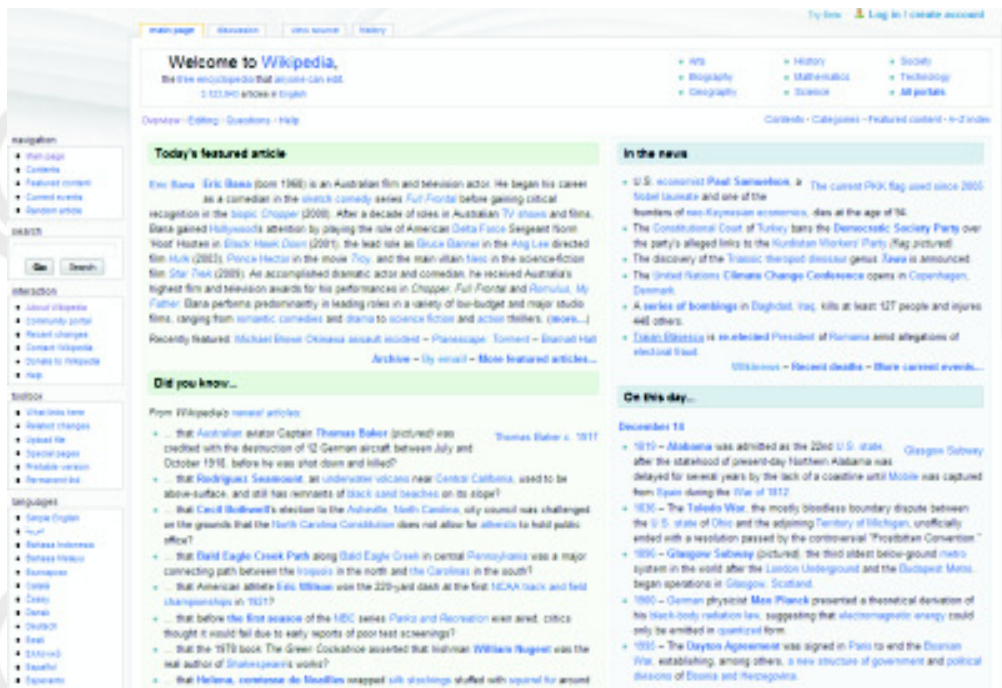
main page | discussion | view source | history

Try Beta | Log in / create account

Welcome to Wikipedia,
the free encyclopedia that anyone can edit.
3,123,840 articles in English

• Arts
• Biography
• Geography
• History
• Mathematics
• Science
• Society
• Technology
• All portals

Overview · Editing · Questions · Help

Contents · Categories · Featured content · A–Z index

navigation
• Main page
• Contents
• Featured content
• Current events
• Random article

search
Go | Search

interaction
• About Wikipedia
• Community portal
• Recent changes
• Contact Wikipedia
• Donate to Wikipedia
• Help

toolbox
• What links here
• Related changes
• Upload file
• Special pages
• Printable version
• Permanent link

languages
• Simple English
• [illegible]
• Bahasa Indonesia
• Bahasa Melayu
• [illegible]
• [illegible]
• Česky
• Dansk
• Deutsch
• Eesti
• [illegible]
• Español
• Esperanto

Today's featured article

Eric Bana (born 1968) is an Australian film and television actor. He began his career as a comedian in the sketch comedy series Full Frontal before gaining critical recognition in the biopic Chopper (2000). After a decade of roles in Australian TV shows and films, Bana gained Hollywood's attention by playing the role of American Delta Force Sergeant Norm 'Hoot' Hooten in Black Hawk Down (2001), the lead role as Bruce Banner in the Ang Lee directed film Hulk (2003), Prince Hector in the movie Troy, and the main villain Nero in the science-fiction film Star Trek (2009). An accomplished dramatic actor and comedian, he received Australia's highest film and television awards for his performances in Chopper, Full Frontal and Romulus, My Father. Bana performs predominantly in leading roles in a variety of low-budget and major studio films, ranging from romantic comedies and drama to science fiction and action thrillers. (more...)

Eric Bana

Recently featured: Michael Brown · Okinawa assault incident – Planescape: Torment – Sharad Hall

Archive – By email – More featured articles...

Did you know...

From Wikipedia's newest articles:

• ... that Australian aviator Captain Thomas Baker (pictured) was credited with the destruction of 12 German aircraft between July and October 1918, before he was shot down and killed?

Thomas Baker c. 1917

• ... that Rodriguez Seamount, an underwater volcano near Central California, used to be above-surface, and still has remnants of black sand beaches on its slope?
• ... that Cecil Bothwell's election to the Asheville, North Carolina, city council was challenged on the grounds that the North Carolina Constitution does not allow for atheists to hold public office?
• ... that Bald Eagle Creek Path along Bald Eagle Creek in central Pennsylvania was a major connecting path between the Iroquois in the north and the Carolinas in the south?
• ... that American athlete Eric Wilson won the 220-yard dash at the first NCAA track and field championships in 1921?
• ... that before the first season of the NBC series Parks and Recreation even aired, critics thought it would fail due to early reports of poor test screenings?
• ... that the 1979 book The Green Cockatoos asserted that Irishman William Nugent was the real author of Shakespeare's works?
• ... that Helena, comtesse de Noailles wrapped silk stockings stuffed with squirrel fur around

In the news

• U.S. economist Paul Samuelson, a Nobel laureate and one of the founders of neo-Keynesian economics, dies at the age of 94.

The current PKK flag used since 2005

• The Constitutional Court of Turkey bans the Democratic Society Party over the party's alleged links to the Kurdistan Workers' Party (flag pictured).
• The discovery of the Triassic theropod dinosaur genus Tawa is announced.
• The United Nations Climate Change Conference opens in Copenhagen, Denmark.
• A series of bombings in Baghdad, Iraq, kills at least 127 people and injures 448 others.
• Traian Băsescu is re-elected President of Romania amid allegations of electoral fraud.

Wikinews – Recent deaths – More current events...

On this day...

December 14

Glasgow Subway

• 1819 – Alabama was admitted as the 22nd U.S. state after the statehood of present-day Northern Alabama was delayed for several years by the lack of a coastline until Mobile was captured from Spain during the War of 1812.
• 1836 – The Toledo War, the mostly bloodless boundary dispute between the U.S. state of Ohio and the adjoining Territory of Michigan, unofficially ended with a resolution passed by the controversial "Frostbitten Convention."
• 1896 – Glasgow Subway (pictured), the third oldest below-ground metro system in the world after the London Underground and the Budapest Metro, began operations in Glasgow, Scotland.
• 1900 – German physicist Max Planck presented a theoretical derivation of his black-body radiation law, suggesting that electromagnetic energy could only be emitted in quantized form.
• 1995 – The Dayton Agreement was signed in Paris to end the Bosnian War, establishing, among others, a new structure of government and political divisions of Bosnia and Herzegovina.